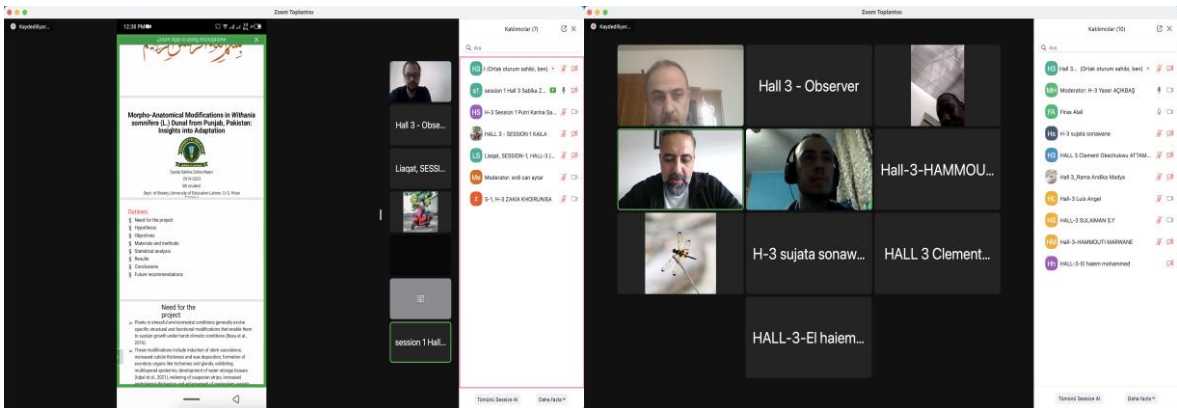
Zoom Toplantısı

Kaydediliyor...

12:38 PM

Zoom App is using microphone

Morpho-Anatomical Modifications in Withania somnifera (L.) Dunal from Punjab, Pakistan: Insights into Adaptation

Syeda Sabika Zahra Naqvi
2019-2023
BS student
Dept. of Botany, University of Education Lahore, D.G. Khan

Outlines
§ Need for the project
§ Hypothesis
§ Objectives
§ Materials and methods
§ Statistical analysis
§ Results
§ Conclusions
§ Future recommendations

Need for the project

Plants in stressful environmental conditions generally evolve specific structural and functional modifications that enable them to sustain growth under harsh climatic conditions (Basu et al., 2016).

These modifications include induction of stem succulence, increased cuticle thickness and wax deposition, formation of secretory organs like trichomes and glands, exhibiting multilayered epidermis, development of water storage tissues (Iqbal et al., 2021), widening of cooperative strips, increased

Hall 3 - Obse...

Liaqat, SESSI...

session 1 Hall...

Katılımcılar (7)

Q Ara

HS I (Ortak oturum sahibi, ben)

s1 session 1 Hall 3 Sabika Z...

H3 H-3 Session 1 Putri Karina Sa...

HALL 3 - SESSION 1 KAILA

LS Liaqat, SESSION-1, HALL-3 (...

Me Moderator: endi sari aytar

Z S-1, H-3 ZAKIA KHOIRUNISA

Tümünü Sessize Al

Daha fazla

Zoom Toplantısı

Kaydediliyor...

Hall 3 - Observer

Hall-3-HAMMOU...

H-3 sujata sonaw...

HALL 3 Clement...

HALL-3-El haiem...

Katılımcılar (10)

Q Ara

H3 Hall 3... (Ortak oturum sahibi, ben)

MH Moderator: H-3 Yaser AÇIKBAŞ

FA Firas Alali

Hs H-3 sujata sonawane

H3 HALL 3 Clement Okechukwu ATTAM...

Hall 3_Rama Andika Madya

HL Hall-3 Luis Angel

HS HALL-3 SULAIMAN S.Y

HM Hall-3-HAMMOUTI MARWANE

Hh HALL-3-El haiem mohammed

Tümünü Sessize Al

Daha fazla